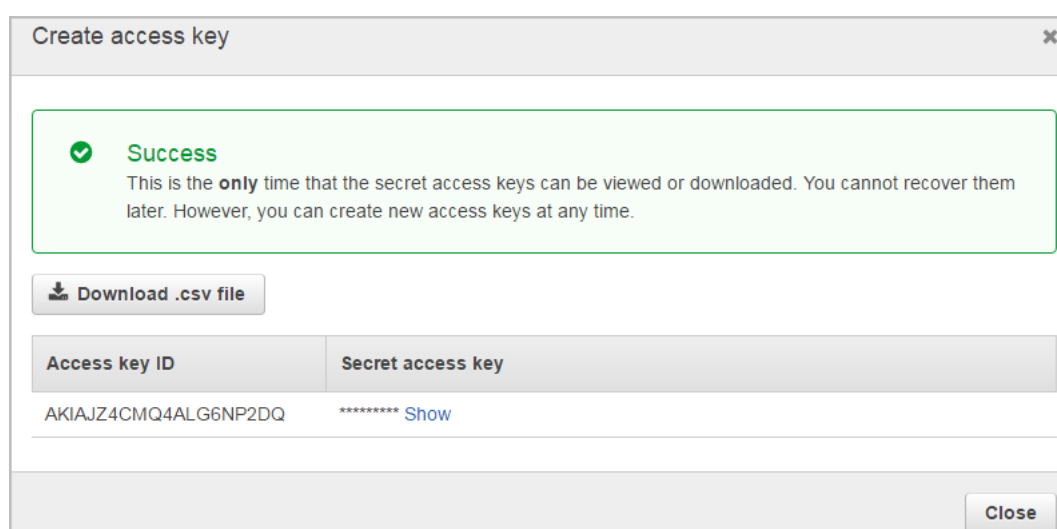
Create access key

×

Success
This is the only time that the secret access keys can be viewed or downloaded. You cannot recover them later. However, you can create new access keys at any time.

Download .csv file

| Access key ID | Secret access key |
|---|---|
| AKIAJZ4CMQ4ALG6NP2DQ | \*\*\*\*\*\*\*\*\* Show |

Close